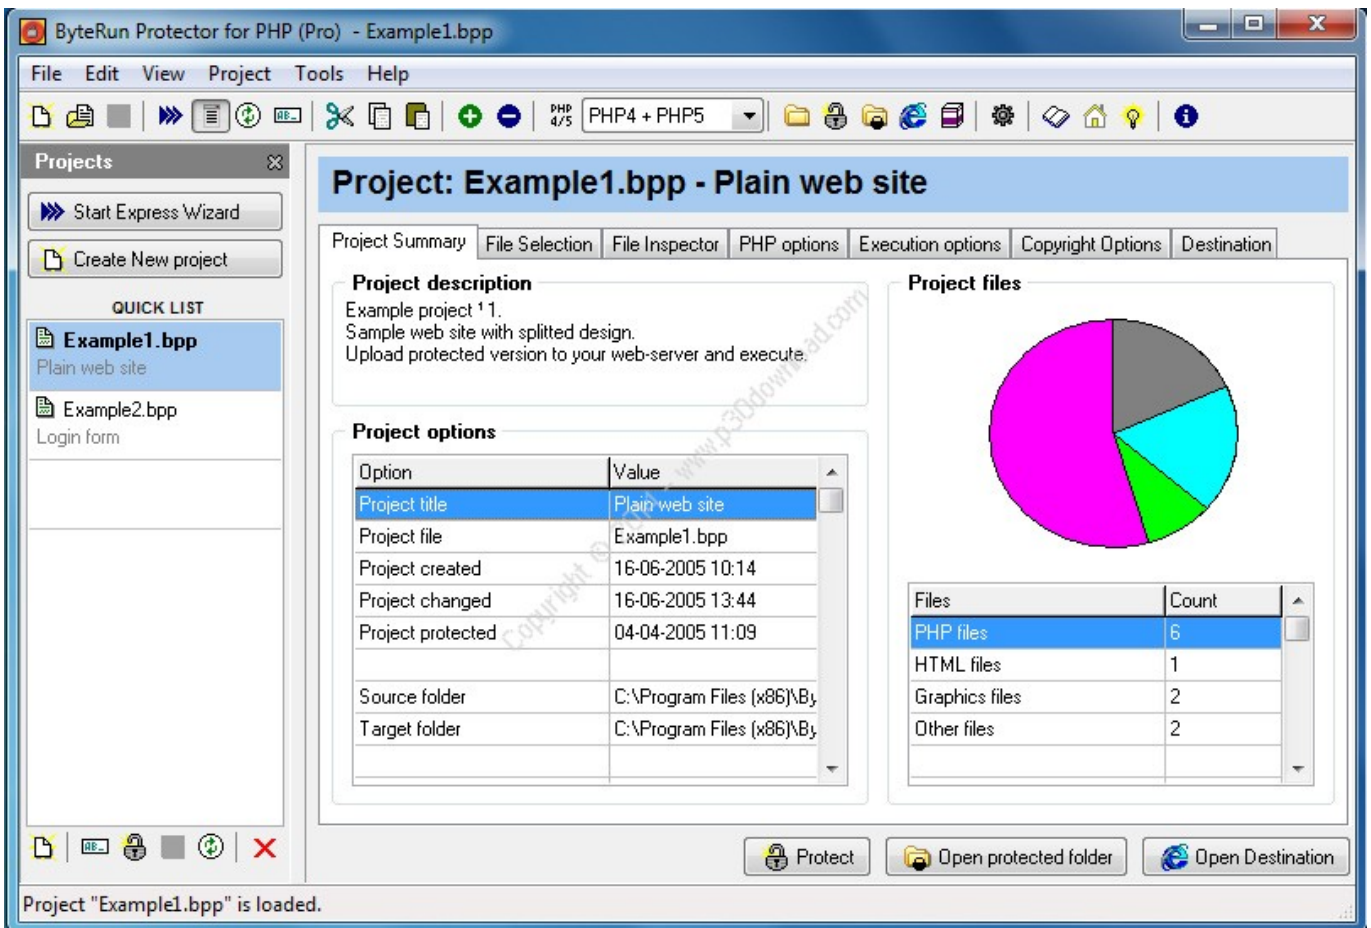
ByteRun Protector for PHP (Pro) - Example1.bpp

File Edit View Project Tools Help

PHP4 + PHP5

Projects

Start Express Wizard

Create New project

QUICK LIST

Example1.bpp
Plain web site

Example2.bpp
Login form

Project: Example1.bpp - Plain web site

Project Summary | File Selection | File Inspector | PHP options | Execution options | Copyright Options | Destination

Project description

Example project ¹ 1.
Sample web site with splitted design.
Upload protected version to your web-server and execute.

Project options

| Option | Value |
|---|---|
| Project title | Plain web site |
| Project file | Example1.bpp |
| Project created | 16-06-2005 10:14 |
| Project changed | 16-06-2005 13:44 |
| Project protected | 04-04-2005 11:09 |
| | |
| Source folder | C:\Program Files (x86)\By |
| Target folder | C:\Program Files (x86)\By |

Project files

| Files | Count |
|---|---|
| PHP files | 6 |
| HTML files | 1 |
| Graphics files | 2 |
| Other files | 2 |

Copyright © 2017 - www.p30download.com

Protect | Open protected folder | Open Destination

Project "Example1.bpp" is loaded.